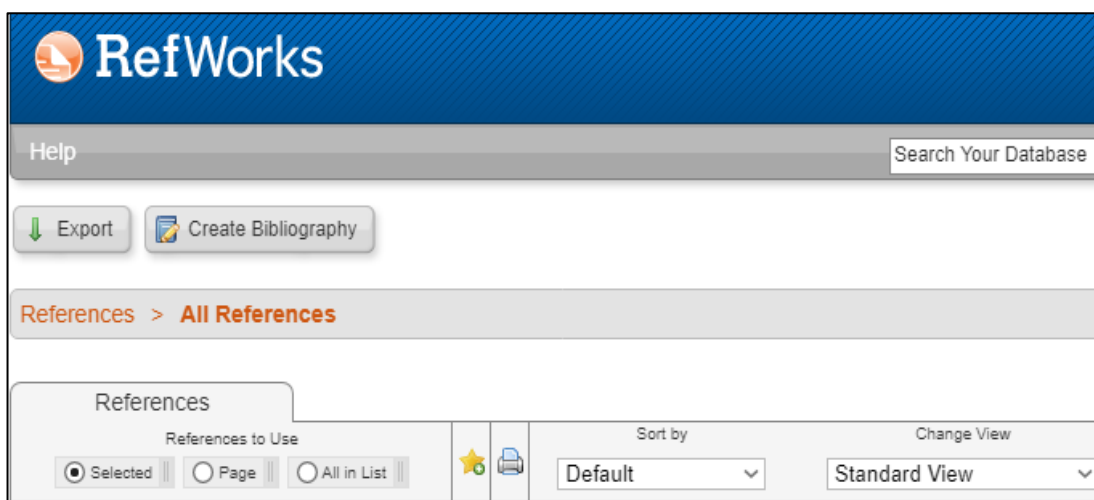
RefWorks

Help

Search Your Database

Export

Create Bibliography

References > All References

References

References to Use

Selected

Page

All in List

Sort by

Default

Change View

Standard View